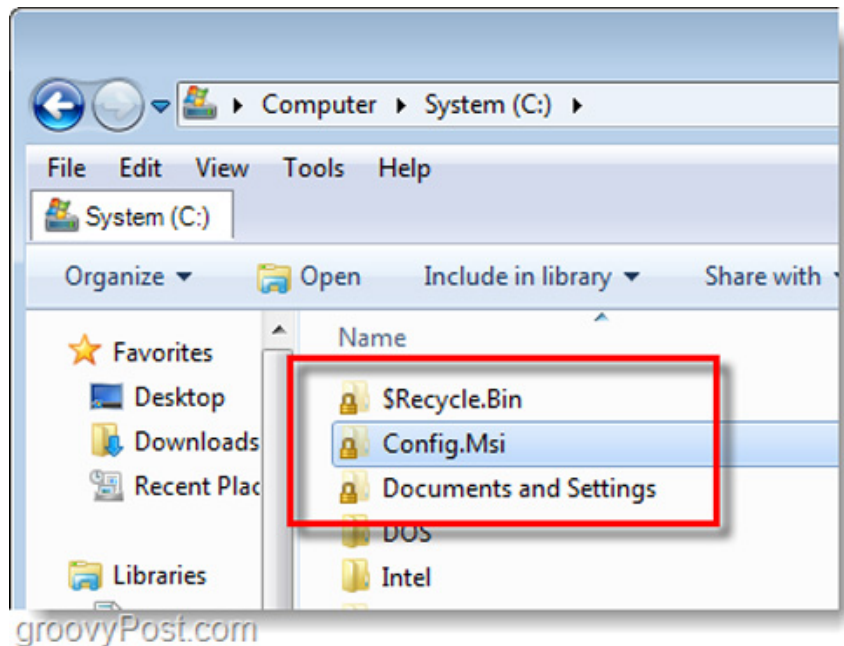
Computer ▸ System (C:) ▸

File Edit View Tools Help

System (C:)

Organize ▾ Open Include in library ▾ Share with

Favorites
Desktop
Downloads
Recent Plac

Libraries

Name

$Recycle.Bin
Config.Msi
Documents and Settings
DOS
Intel

groovyPost.com